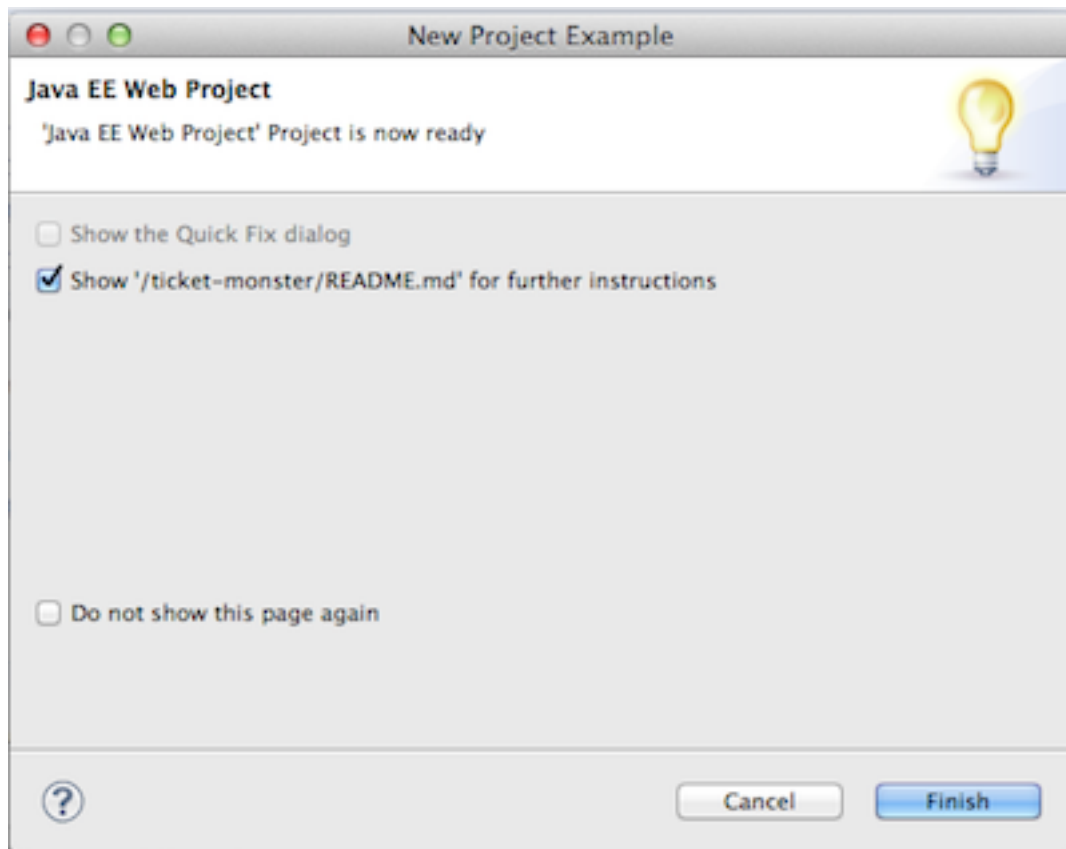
New Project Example

Java EE Web Project

'Java EE Web Project' Project is now ready

Show the Quick Fix dialog

Show '/ticket-monster/README.md' for further instructions

Do not show this page again

?

Cancel

Finish